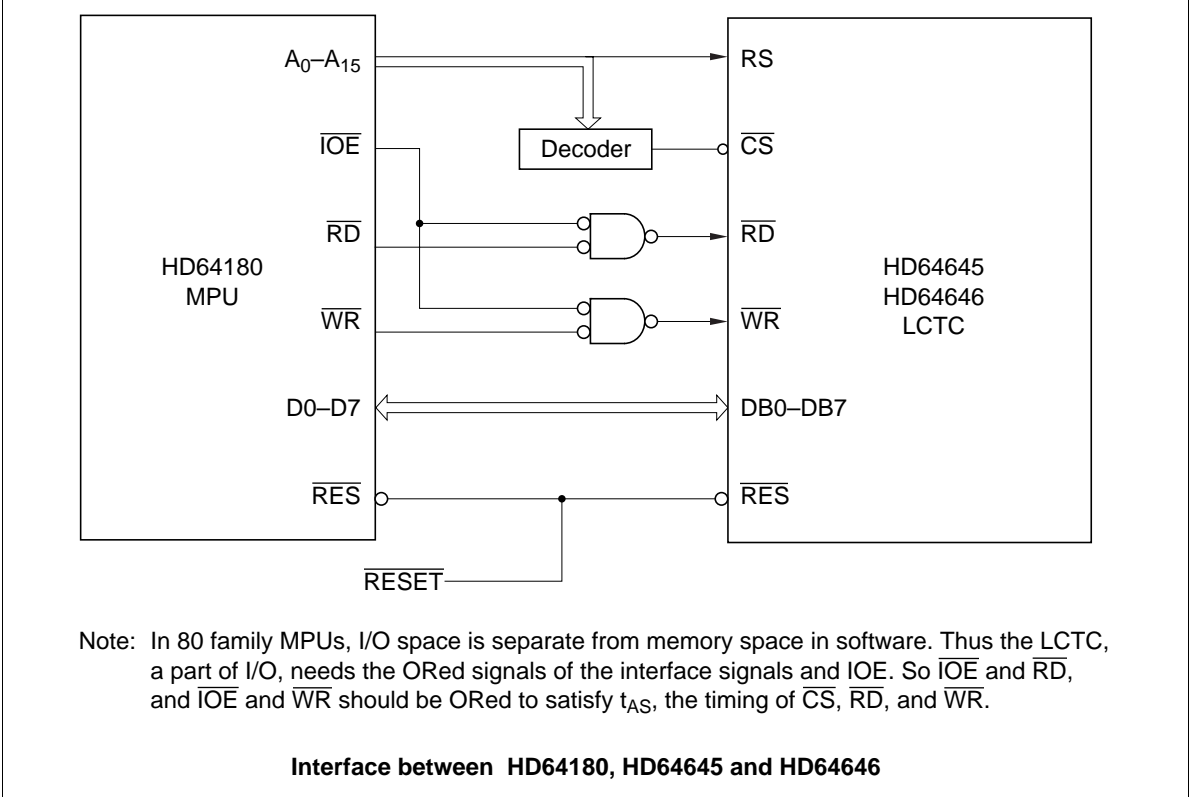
$A_0$–$A_{15}$

RS

$\overline{IOE}$

Decoder

$\overline{CS}$

$\overline{RD}$

$\overline{RD}$

HD64180
MPU

HD64645
HD64646
LCTC

$\overline{WR}$

$\overline{WR}$

D0–D7

DB0–DB7

$\overline{RES}$

$\overline{RES}$

$\overline{RESET}$

Note: In 80 family MPUs, I/O space is separate from memory space in software. Thus the LCTC, a part of I/O, needs the ORed signals of the interface signals and IOE. So $\overline{IOE}$ and $\overline{RD}$, and $\overline{IOE}$ and $\overline{WR}$ should be ORed to satisfy $t_{AS}$, the timing of $\overline{CS}$, $\overline{RD}$, and $\overline{WR}$.

**Interface between HD64180, HD64645 and HD64646**